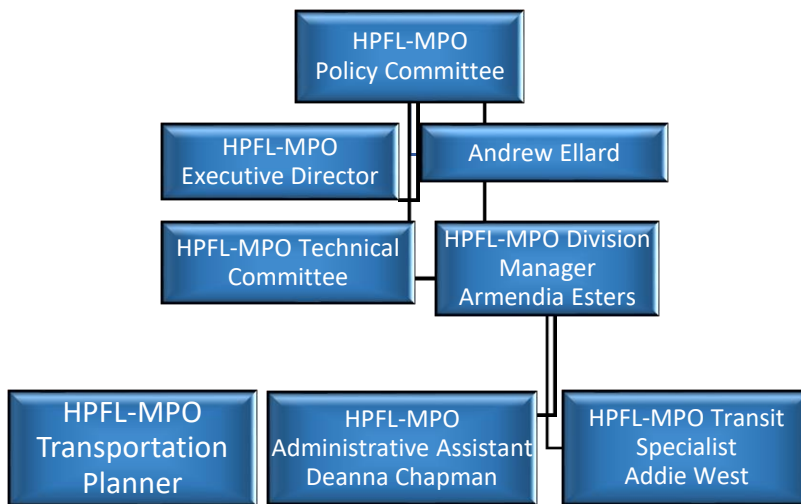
HPFL-MPO
Policy Committee

HPFL-MPO
Executive Director

Andrew Ellard

HPFL-MPO Technical Committee

HPFL-MPO Division Manager
Armendia Esters

HPFL-MPO Transportation Planner

HPFL-MPO
Administrative Assistant
Deanna Chapman

HPFL-MPO Transit Specialist
Addie West